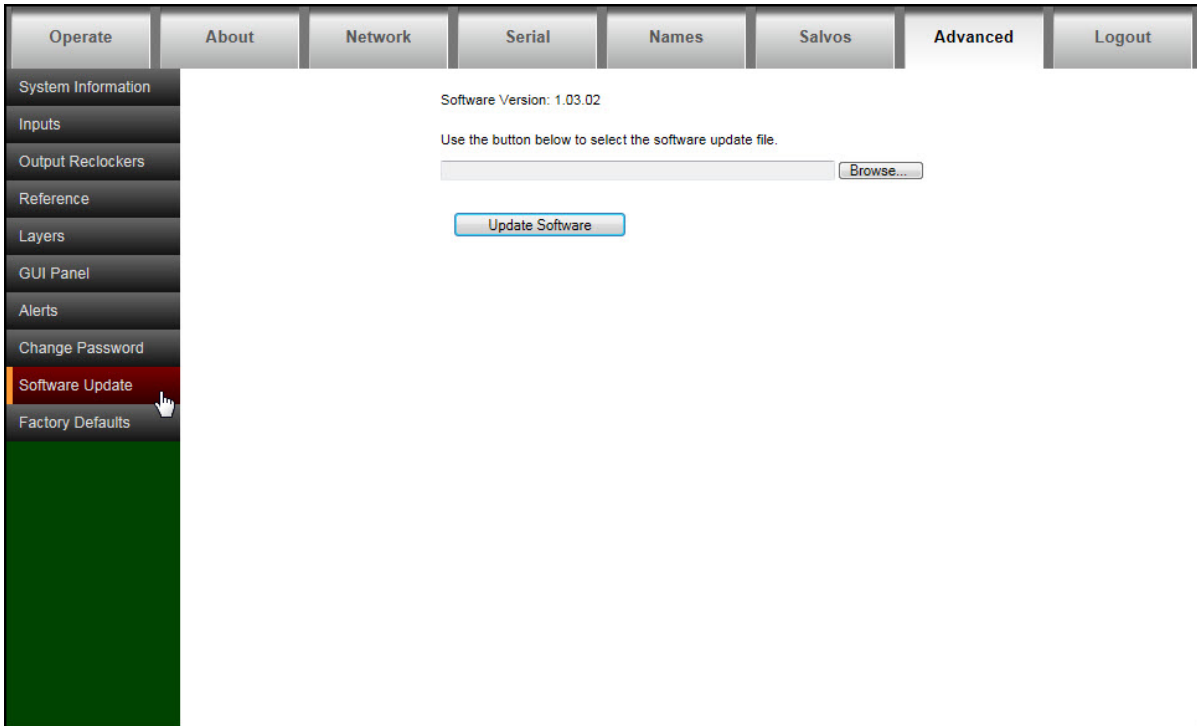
Operate | About | Network | Serial | Names | Salvos | Advanced | Logout

System Information
Inputs
Output Reclockers
Reference
Layers
GUI Panel
Alerts
Change Password
Software Update
Factory Defaults

Software Version: 1.03.02

Use the button below to select the software update file.

Browse...

Update Software